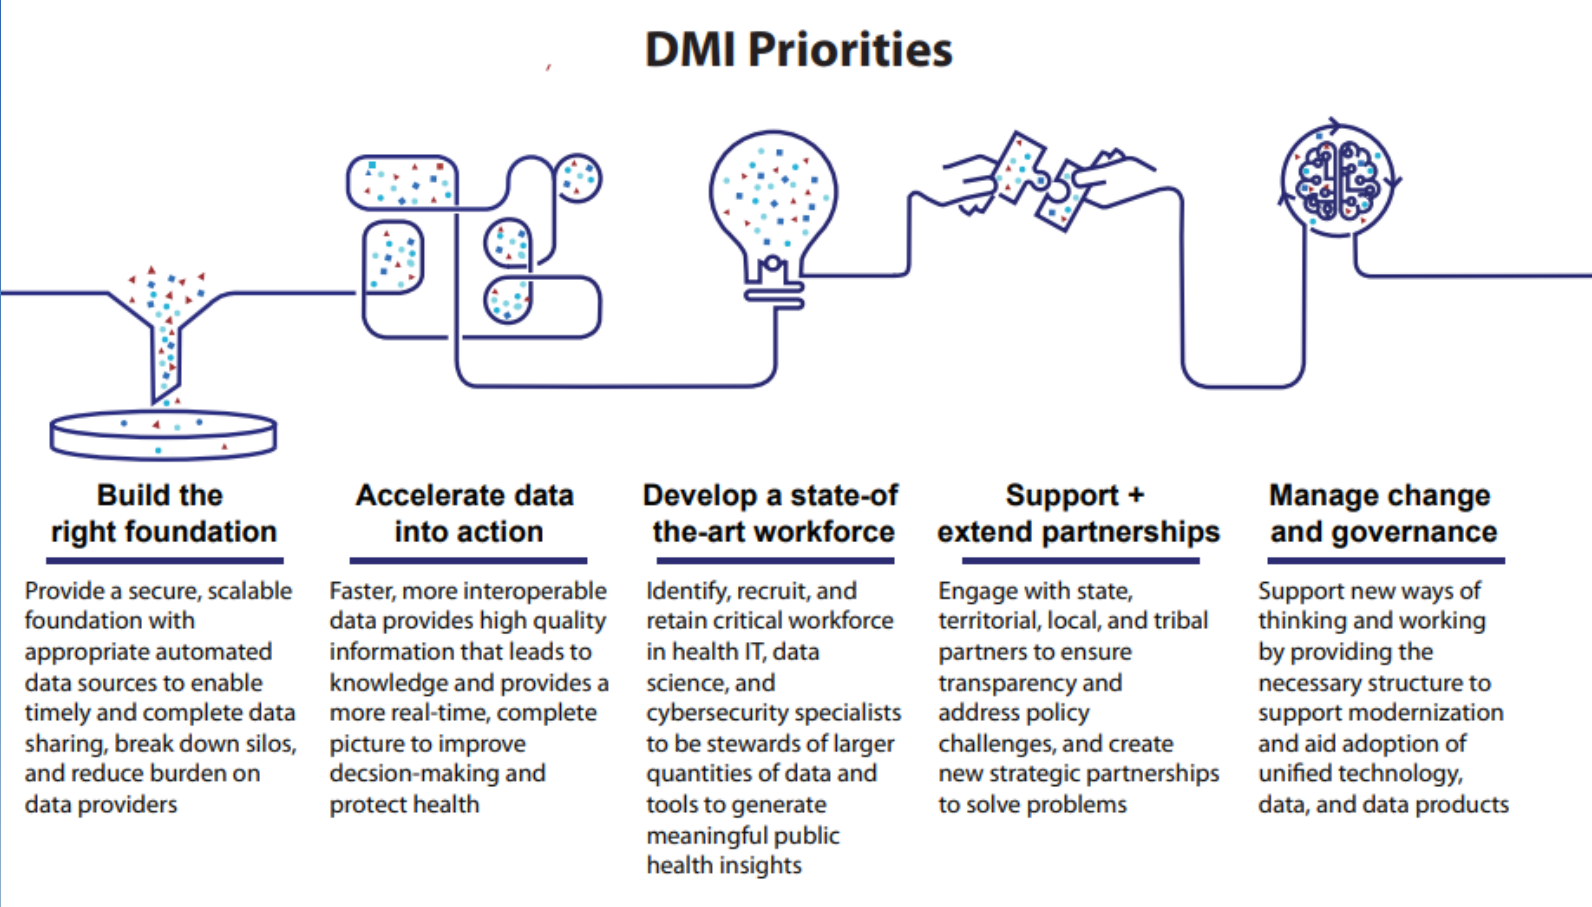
DMI Priorities

Build the right foundation

Provide a secure, scalable foundation with appropriate automated data sources to enable timely and complete data sharing, break down silos, and reduce burden on data providers

Accelerate data into action

Faster, more interoperable data provides high quality information that leads to knowledge and provides a more real-time, complete picture to improve decsion-making and protect health

Develop a state-of the-art workforce

Identify, recruit, and retain critical workforce in health IT, data science, and cybersecurity specialists to be stewards of larger quantities of data and tools to generate meaningful public health insights

Support + extend partnerships

Engage with state, territorial, local, and tribal partners to ensure transparency and address policy challenges, and create new strategic partnerships to solve problems

Manage change and governance

Support new ways of thinking and working by providing the necessary structure to support modernization and aid adoption of unified technology, data, and data products